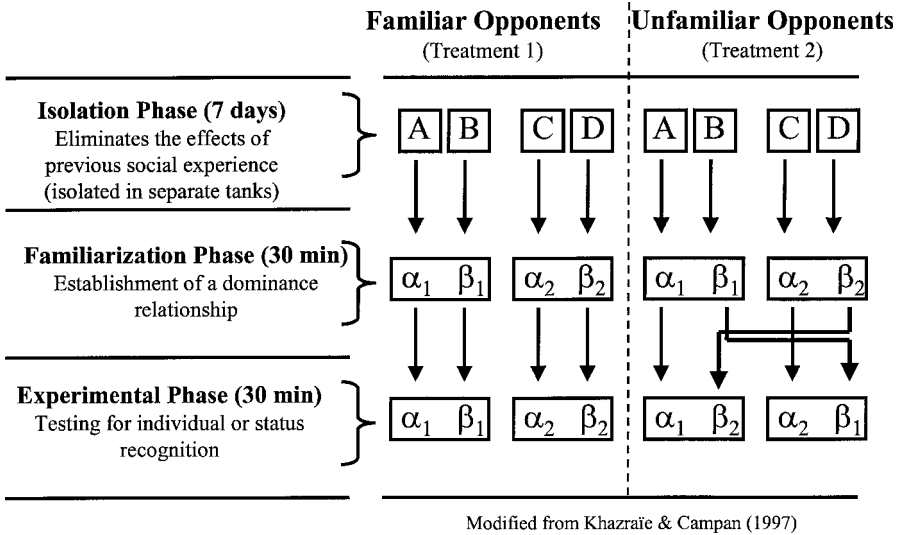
Familiar Opponents
(Treatment 1)

Unfamiliar Opponents
(Treatment 2)

Isolation Phase (7 days)
Eliminates the effects of previous social experience (isolated in separate tanks)

A B C D A B C D

Familiarization Phase (30 min)
Establishment of a dominance relationship

$\alpha_1$ $\beta_1$ $\alpha_2$ $\beta_2$ $\alpha_1$ $\beta_1$ $\alpha_2$ $\beta_2$

Experimental Phase (30 min)
Testing for individual or status recognition

$\alpha_1$ $\beta_1$ $\alpha_2$ $\beta_2$ $\alpha_1$ $\beta_2$ $\alpha_2$ $\beta_1$

Modified from Khazraïe & Campan (1997)